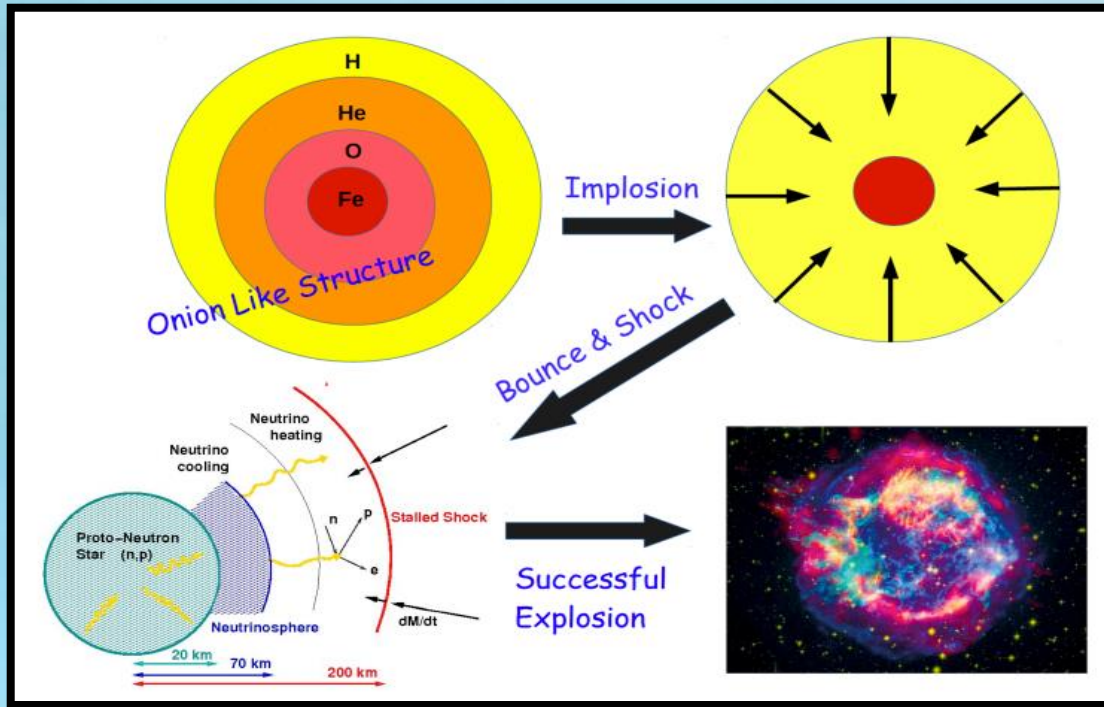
H

He

O

Fe

Onion Like Structure

Implosion

Bounce & Shock

Neutrino heating

Neutrino cooling

Proto-Neutron Star (n,p)

n

p

e

Stalled Shock

Neutrinosphere

dM/dt

20 km

70 km

200 km

Successful Explosion